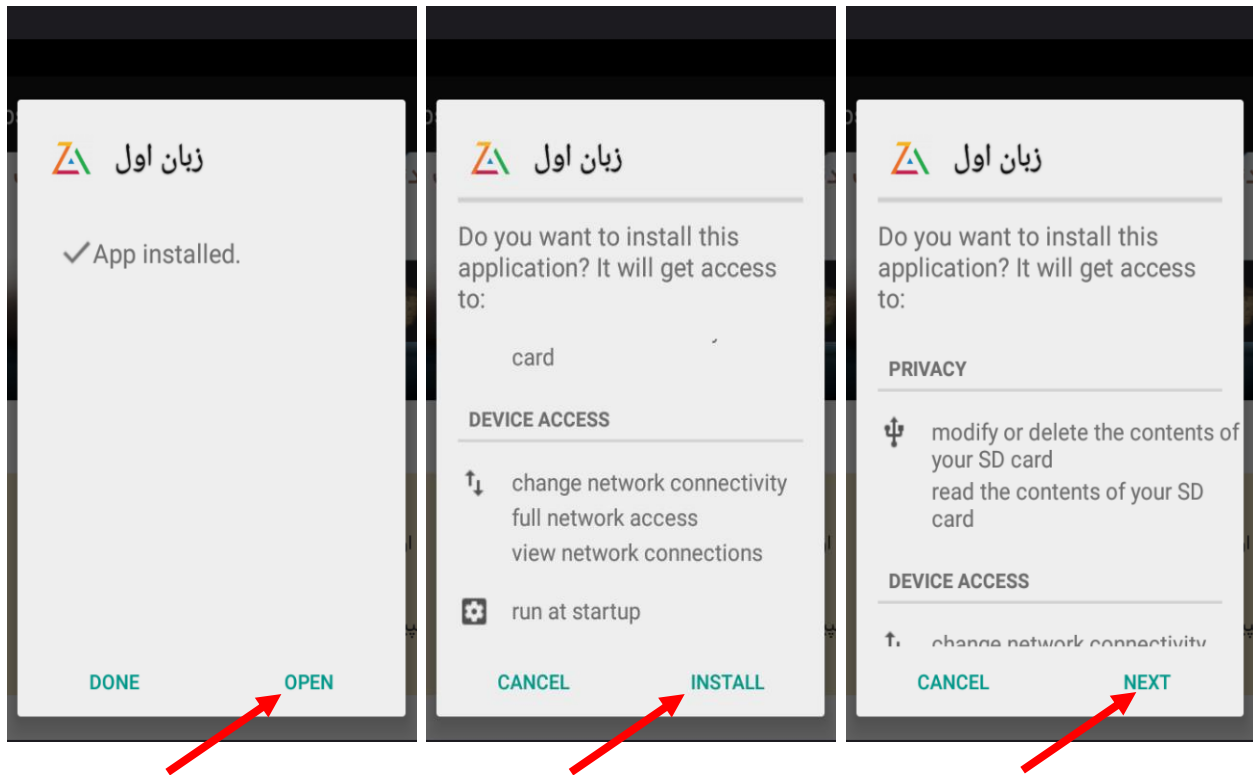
زبان اول

App installed.

DONE OPEN

زبان اول

Do you want to install this application? It will get access to:

card

DEVICE ACCESS

change network connectivity
full network access
view network connections

run at startup

CANCEL INSTALL

زبان اول

Do you want to install this application? It will get access to:

PRIVACY

modify or delete the contents of your SD card
read the contents of your SD card

DEVICE ACCESS

change network connectivity

CANCEL NEXT